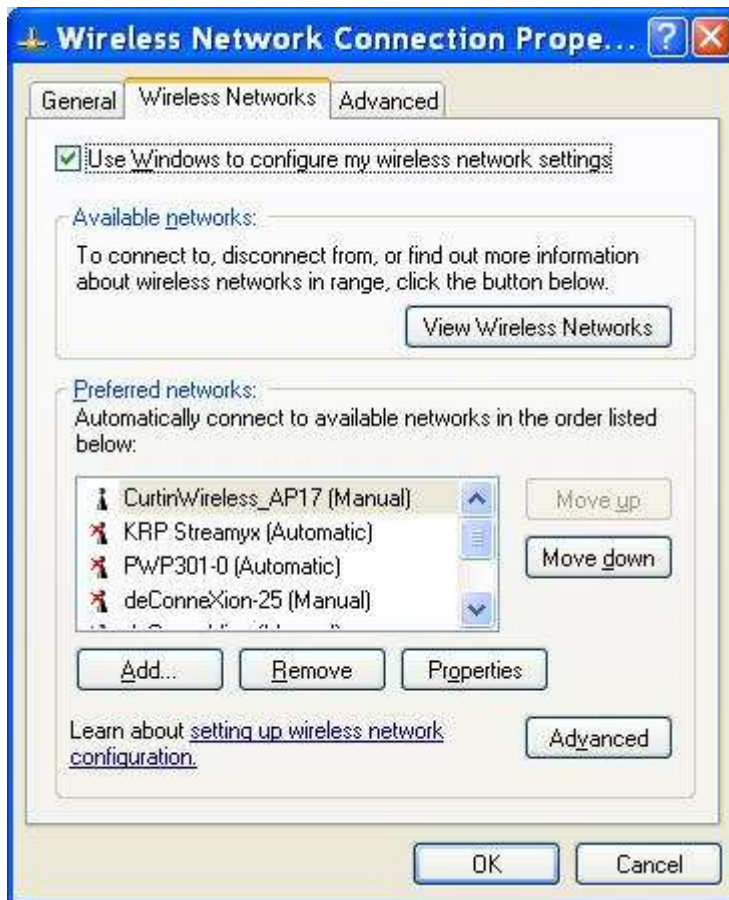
Wireless Network Connection Prope...

General | Wireless Networks | Advanced

Use Windows to configure my wireless network settings

Available networks:

To connect to, disconnect from, or find out more information about wireless networks in range, click the button below.

View Wireless Networks

Preferred networks:

Automatically connect to available networks in the order listed below:

CurtinWireless_AP17 (Manual)
KRP Streamyx (Automatic)
PWP301-0 (Automatic)
deConneXion-25 (Manual)
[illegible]

Move up

Move down

Add...

Remove

Properties

Learn about setting up wireless network configuration.

Advanced

OK

Cancel